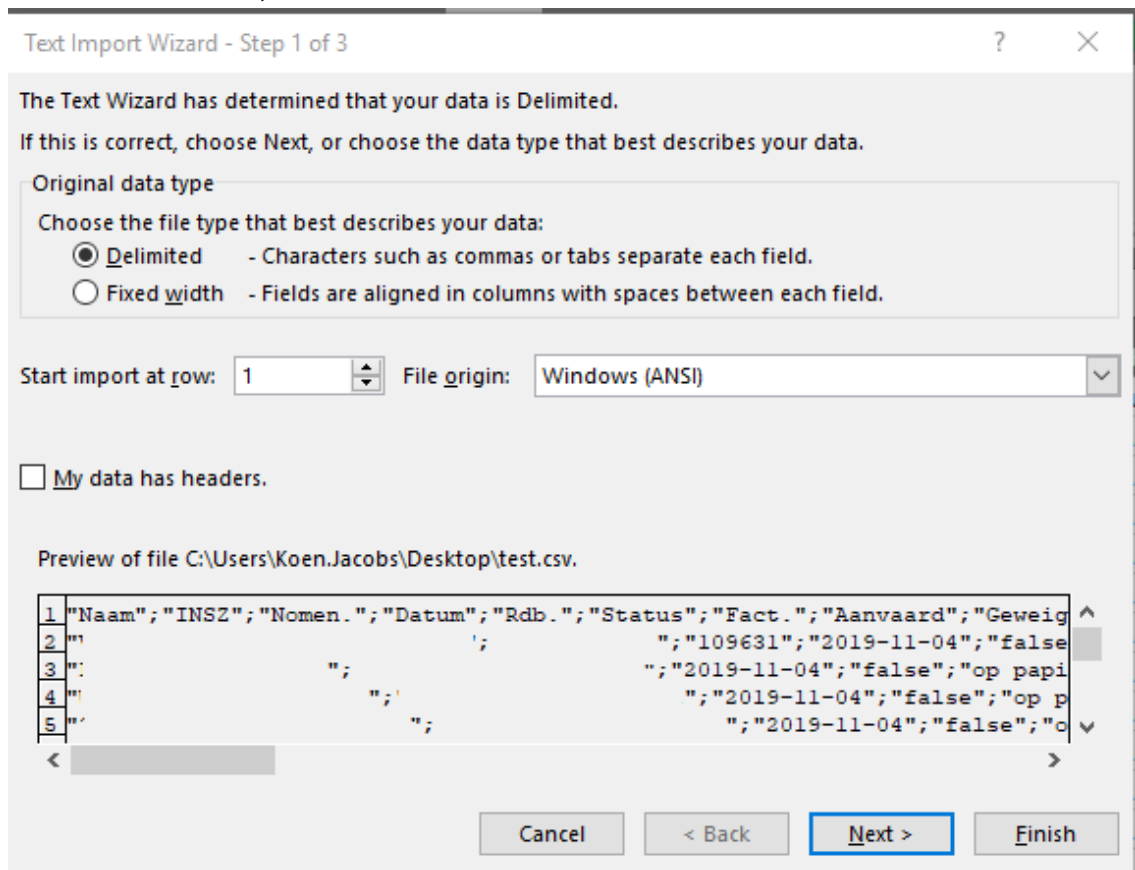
Text Import Wizard - Step 1 of 3

?

The Text Wizard has determined that your data is Delimited.

If this is correct, choose Next, or choose the data type that best describes your data.

Original data type

Choose the file type that best describes your data:

Delimited - Characters such as commas or tabs separate each field.

Fixed width - Fields are aligned in columns with spaces between each field.

Start import at row: 1 File origin: Windows (ANSI)

My data has headers.

Preview of file C:\Users\Koen.Jacobs\Desktop\test.csv.

1 "Naam";"INSZ";"Nomen.";"Datum";"Rdb.";"Status";"Fact.";"Aanvaard";"Geweig
2 "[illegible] '; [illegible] ";"109631";"2019-11-04";"false
3 "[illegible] "; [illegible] ";"2019-11-04";"false";"op papi
4 "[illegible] ";'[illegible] ";"2019-11-04";"false";"op p
5 "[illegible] "; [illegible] ";"2019-11-04";"false";"o

Cancel < Back Next > Finish